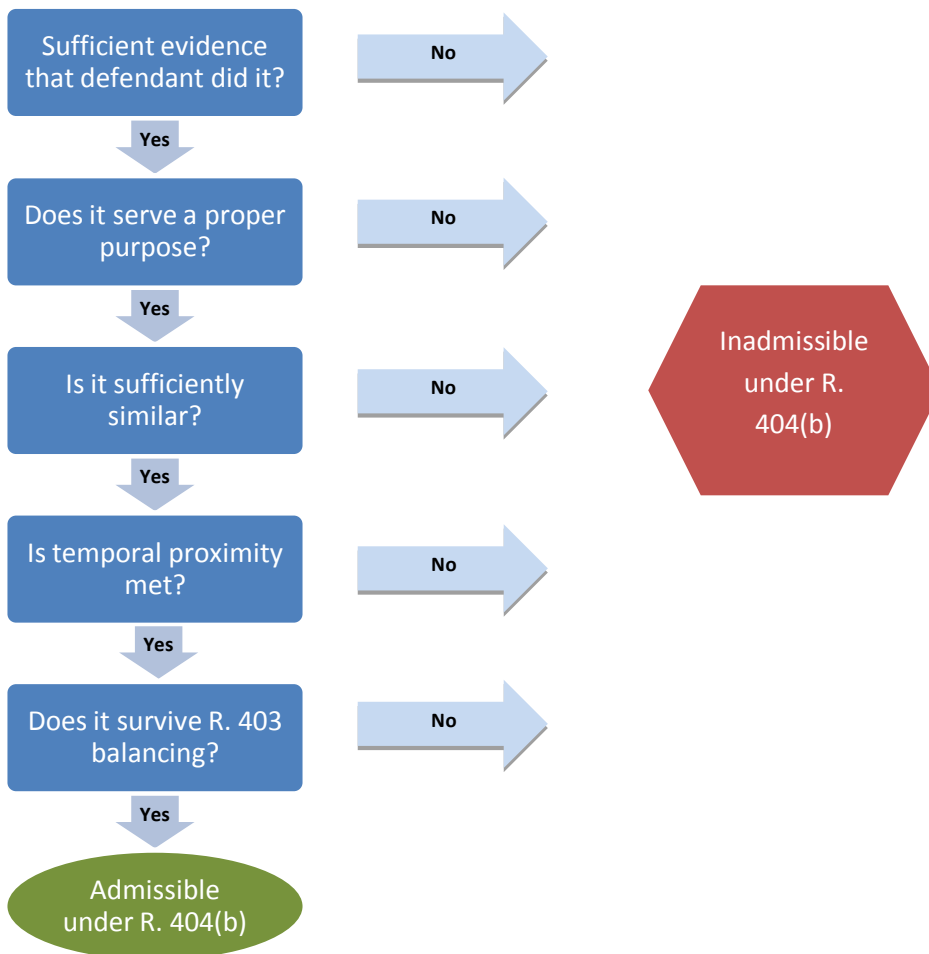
Sufficient evidence that defendant did it?

No

Yes

Does it serve a proper purpose?

No

Yes

Is it sufficiently similar?

No

Yes

Is temporal proximity met?

No

Yes

Does it survive R. 403 balancing?

No

Yes

Admissible under R. 404(b)

Inadmissible under R. 404(b)